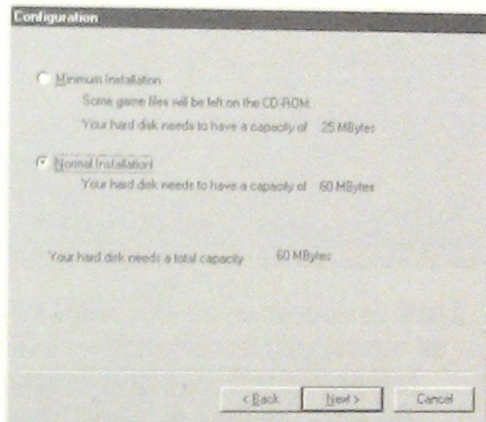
Configuration

Minimum Installation
Some game files will be left on the CD-ROM
Your hard disk needs to have a capacity of 25 MBytes

Normal Installation
Your hard disk needs to have a capacity of 60 MBytes

Your hard disk needs a total capacity 60 MBytes

< Back
Next >
Cancel